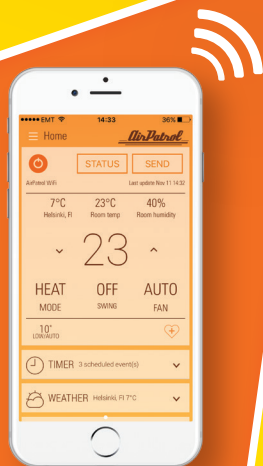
●●●●● EMT 14:33 36%

Home AirPatrol

STATUS SEND

AirPatrol WiFi Last update Nov 11 14:32

7°C
Helsinki, FI

23°C
Room temp

40%
Room humidity

23

HEAT
MODE

OFF
SWING

AUTO
FAN

10°
LOW/AUTO

TIMER 3 scheduled event(s)

WEATHER Helsinki, FI 7°C